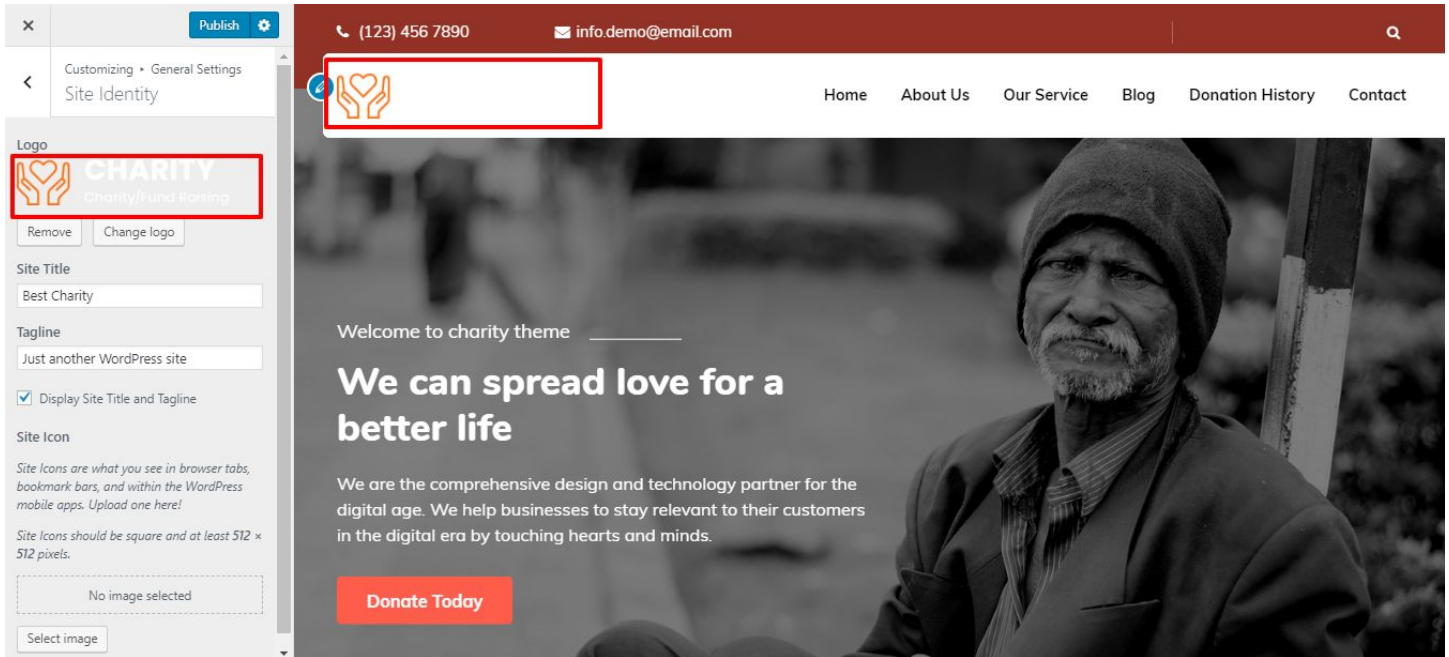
×

Publish

<

Customizing ▸ General Settings
Site Identity

Logo

CHARITY
Charity/Fund Raising

Remove

Change logo

Site Title

Best Charity

Tagline

Just another WordPress site

Display Site Title and Tagline

Site Icon

Site Icons are what you see in browser tabs, bookmark bars, and within the WordPress mobile apps. Upload one here!

Site Icons should be square and at least 512 × 512 pixels.

No image selected

Select image

(123) 456 7890

info.demo@email.com

Home

About Us

Our Service

Blog

Donation History

Contact

Welcome to charity theme

We can spread love for a better life

We are the comprehensive design and technology partner for the digital age. We help businesses to stay relevant to their customers in the digital era by touching hearts and minds.

Donate Today